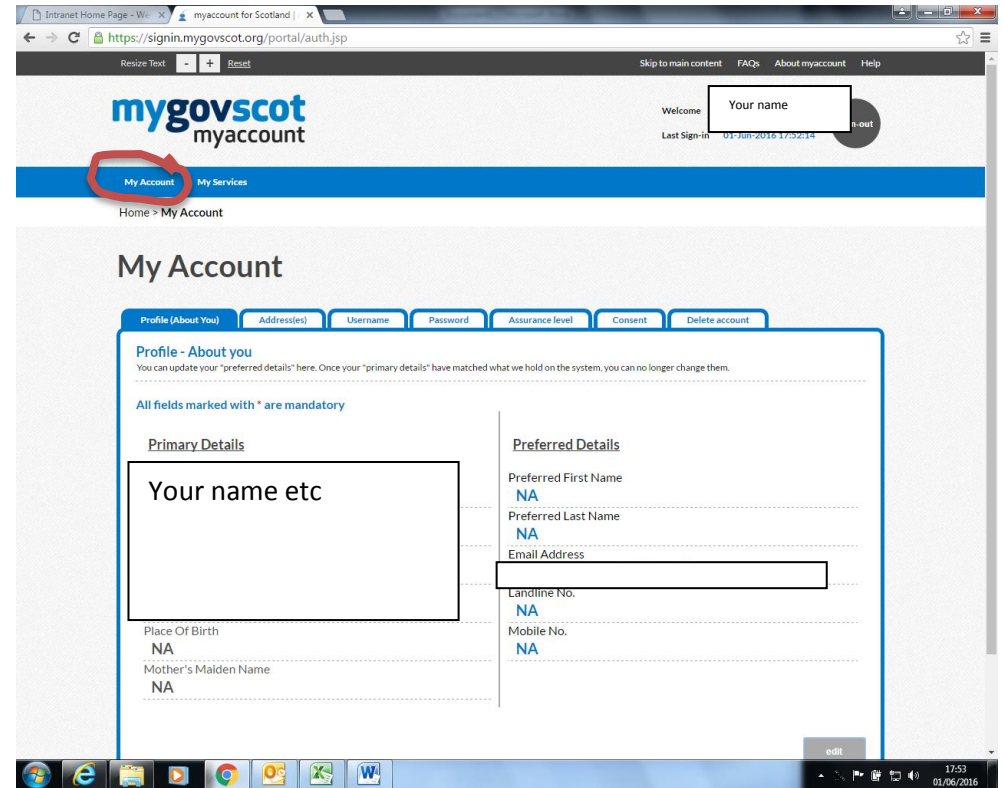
Intranet Home Page - We ×
myaccount for Scotland | ×
https://signin.mygovscot.org/portal/auth.jsp

Resize Text - + Reset
Skip to main content FAQs About myaccount Help

mygovscot
myaccount

Welcome
Your name
Last Sign-in 01-Jun-2016 17:52:14
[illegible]n-out

My Account My Services

Home > My Account

My Account

Profile (About You) | Address(es) | Username | Password | Assurance level | Consent | Delete account

Profile - About you
You can update your "preferred details" here. Once your "primary details" have matched what we hold on the system, you can no longer change them.

All fields marked with * are mandatory

Primary Details

Your name etc

Place Of Birth
NA
Mother's Maiden Name
NA

Preferred Details

Preferred First Name
NA
Preferred Last Name
NA
Email Address

Landline No.
NA
Mobile No.
NA

edit

17:53
01/06/2016